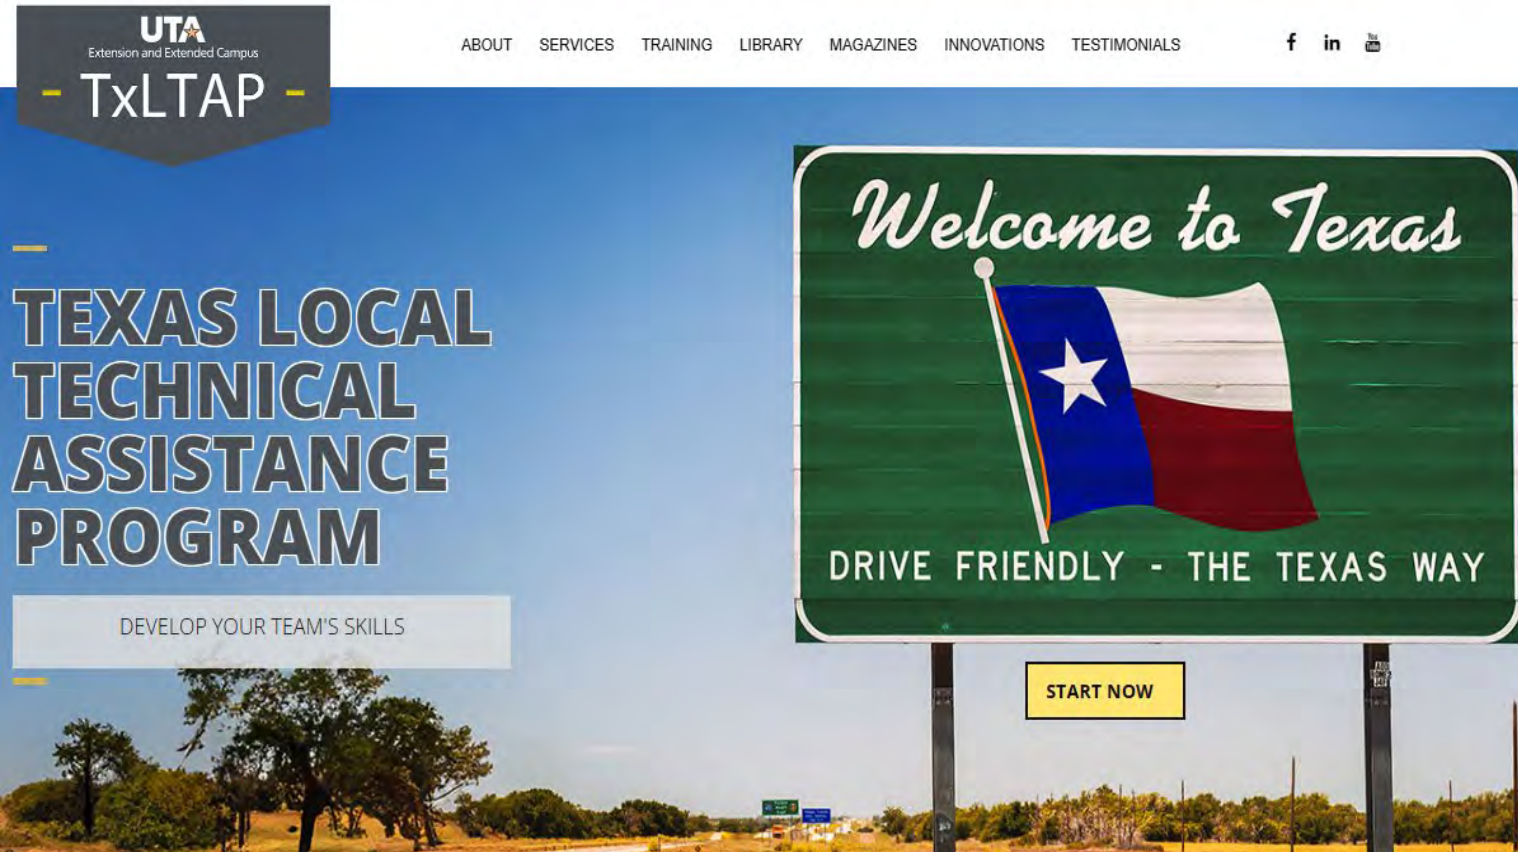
UTA
Extension and Extended Campus
- TxLTAP -

ABOUT SERVICES TRAINING LIBRARY MAGAZINES INNOVATIONS TESTIMONIALS

f in You Tube

TEXAS LOCAL TECHNICAL ASSISTANCE PROGRAM

DEVELOP YOUR TEAM'S SKILLS

Welcome to Texas

DRIVE FRIENDLY - THE TEXAS WAY

START NOW